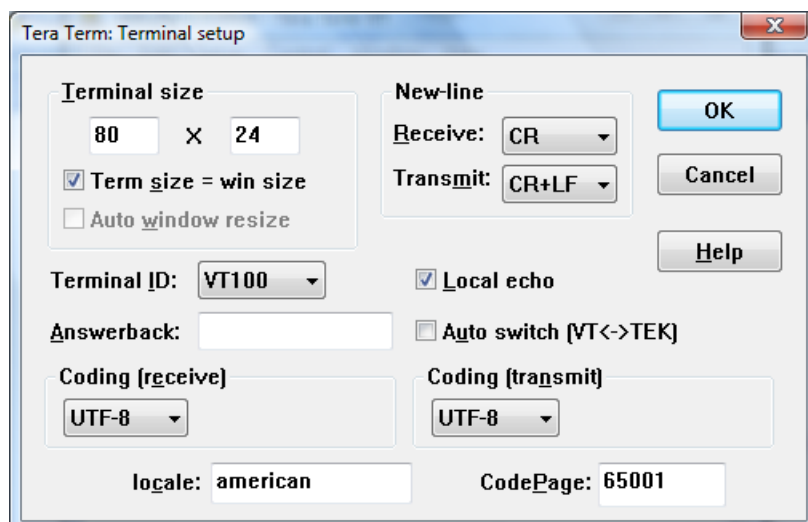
Tera Term: Terminal setup

Terminal size
80 X 24
Term size = win size
Auto window resize

New-line
Receive: CR
Transmit: CR+LF

OK
Cancel
Help

Terminal ID: VT100
Local echo
Answerback:
Auto switch (VT<->TEK)

Coding (receive)
UTF-8

Coding (transmit)
UTF-8

locale: american
CodePage: 65001